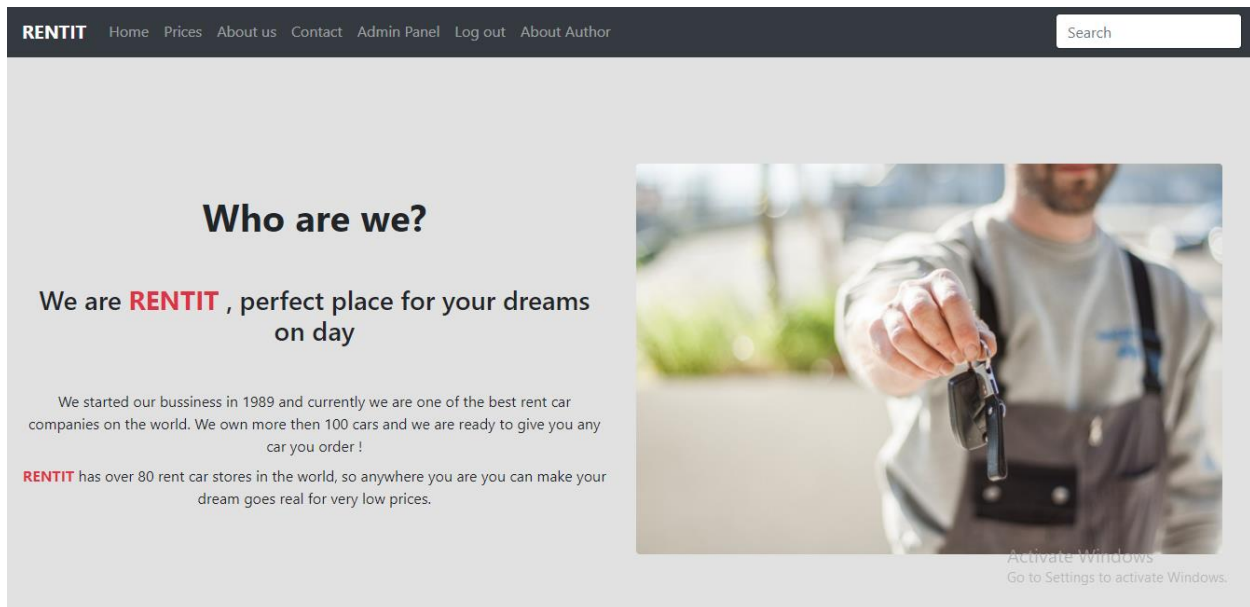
RENTIT Home Prices About us Contact Admin Panel Log out About Author

Search

Who are we?

We are RENTIT , perfect place for your dreams on day

We started our bussiness in 1989 and currently we are one of the best rent car companies on the world. We own more then 100 cars and we are ready to give you any car you order !

RENTIT has over 80 rent car stores in the world, so anywhere you are you can make your dream goes real for very low prices.

Activate Windows
Go to Settings to activate Windows.